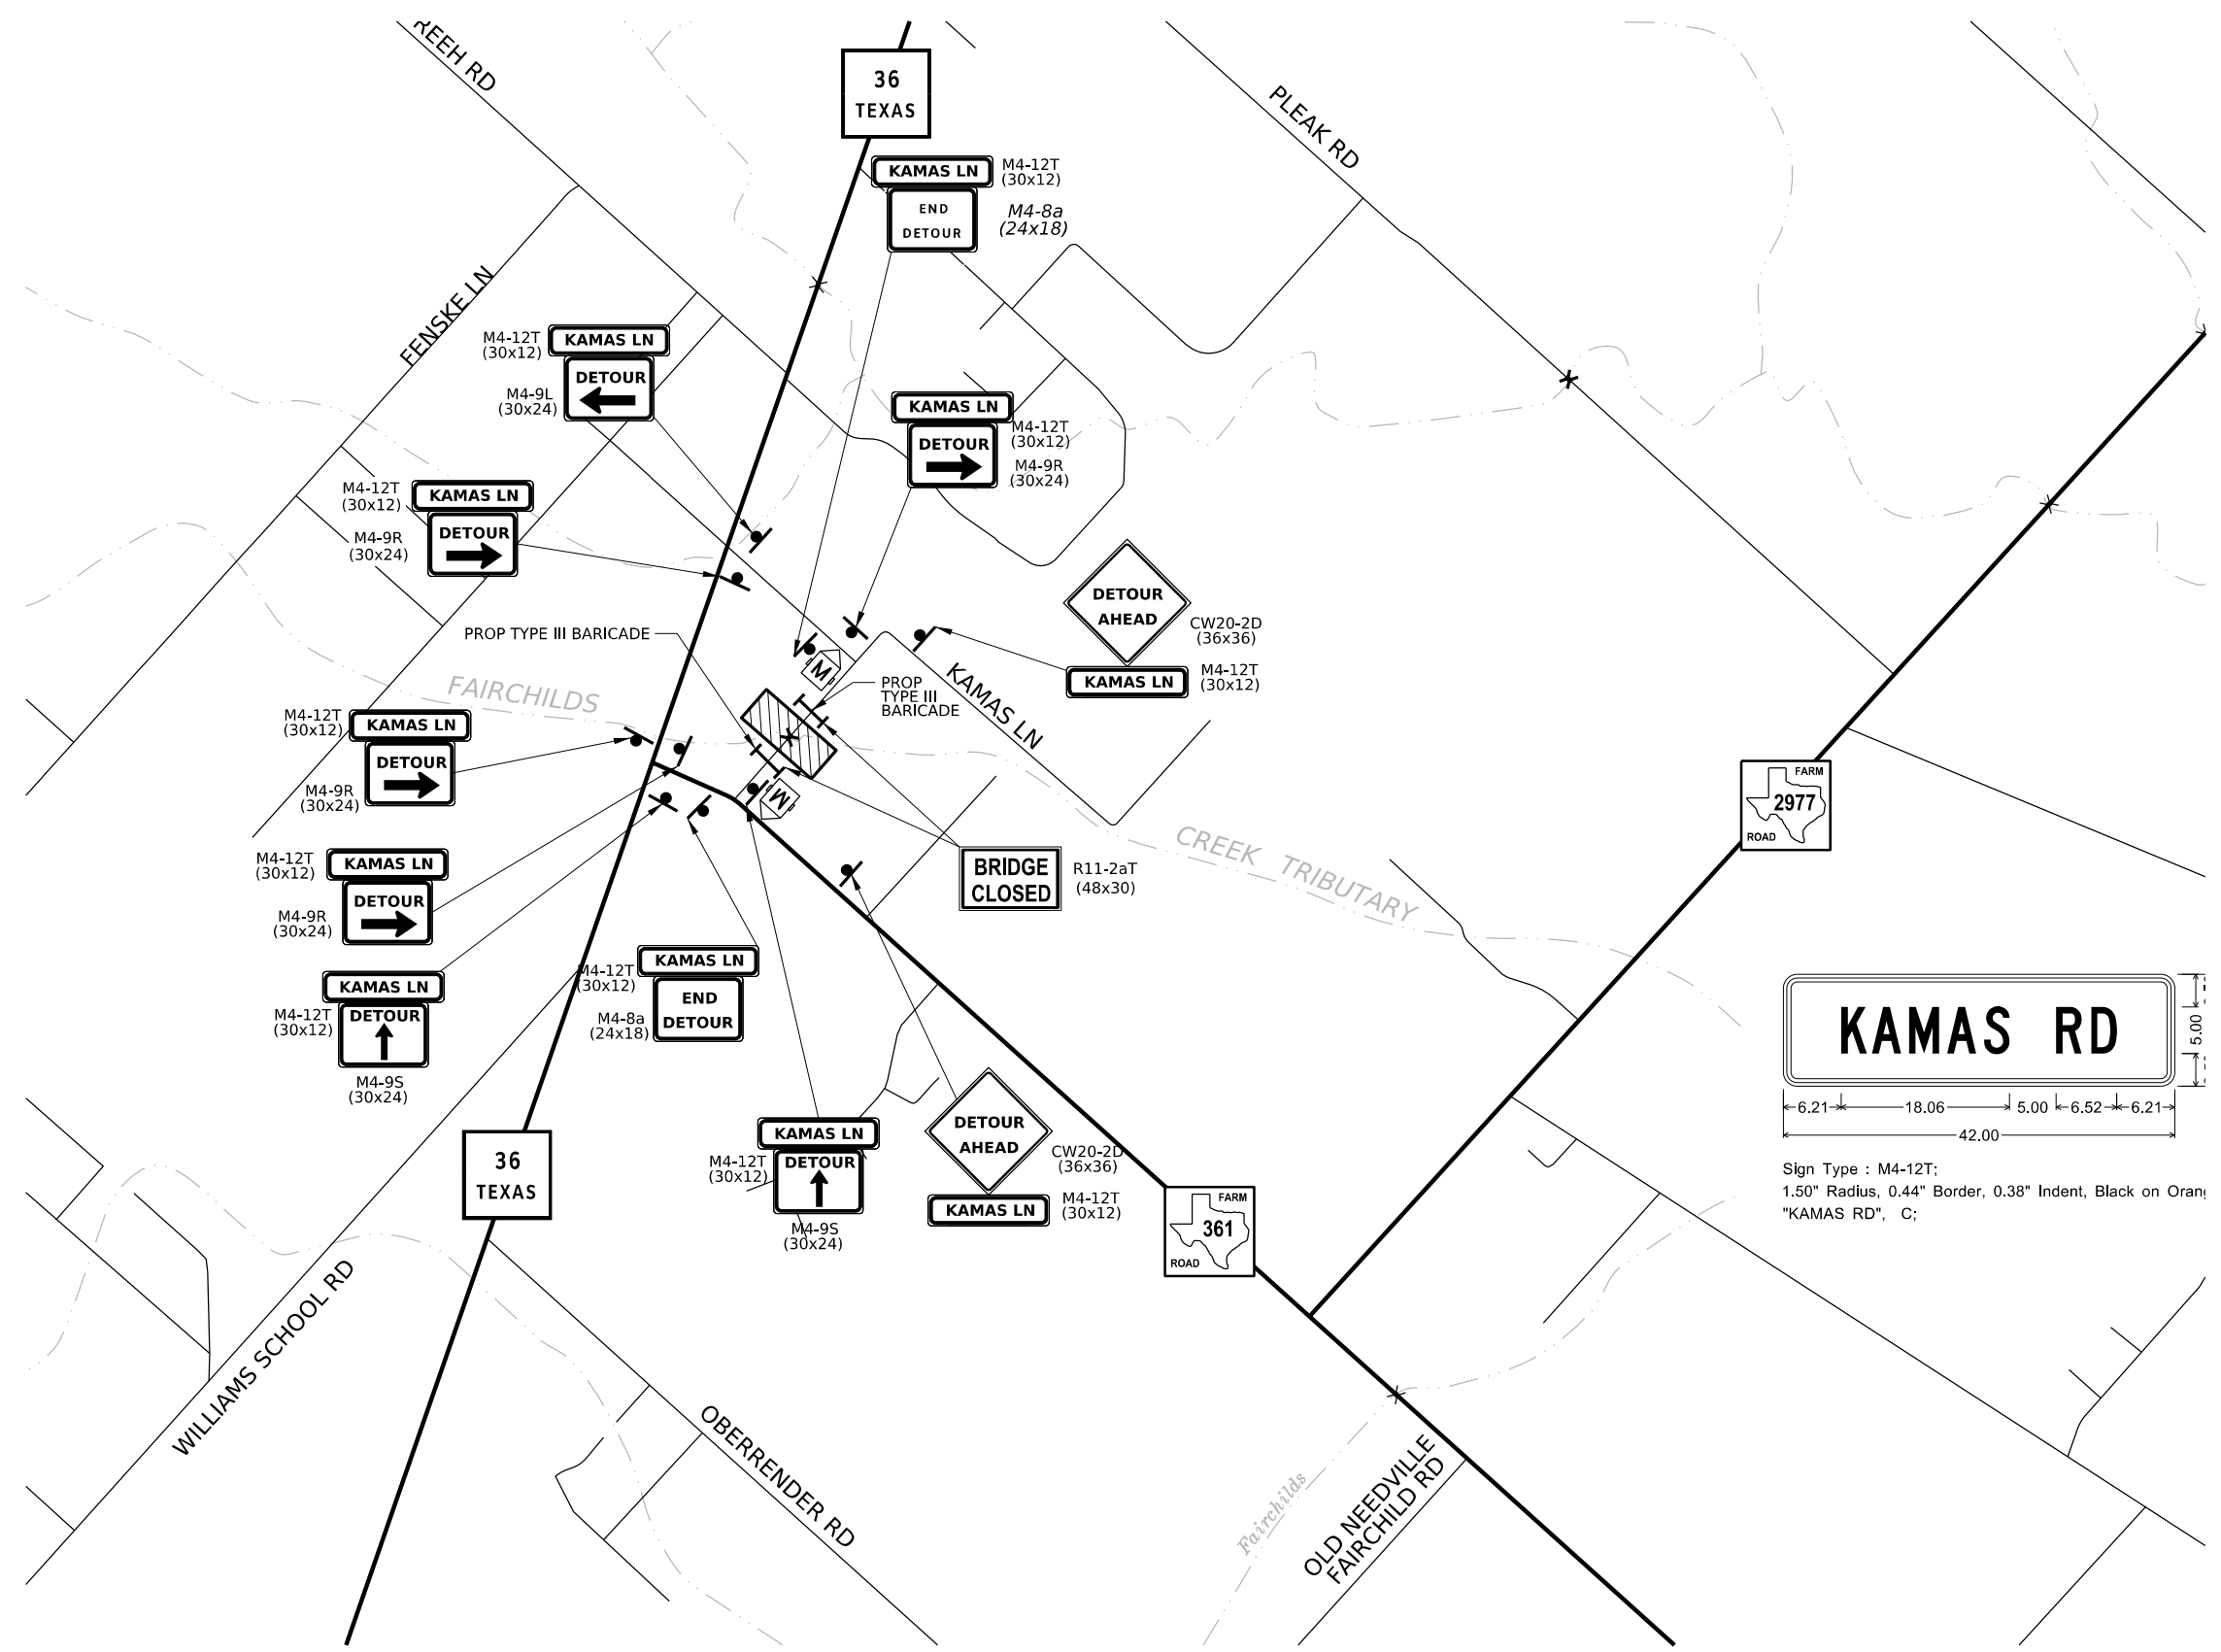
REEH RD

36
TEXAS

KAMAS LN
M4-12T
(30x12)

END
DETOUR
M4-8a
(24x18)

PLEAK RD

FENSKE LN

M4-12T
(30x12)
KAMAS LN
DETOUR
M4-9L
(30x24)

KAMAS LN
DETOUR
M4-12T
(30x12)
M4-9R
(30x24)

M4-12T
(30x12)
KAMAS LN
DETOUR
M4-9R
(30x24)

DETOUR
AHEAD
CW20-2D
(36x36)

PROP TYPE III BARICADE

KAMAS LN
M4-12T
(30x12)

M

PROP
TYPE III
BARICADE

KAMAS LN

FAIRCHILDS

M4-12T
(30x12)
KAMAS LN
DETOUR
M4-9R
(30x24)

M

FARM
2977
ROAD

M4-12T
(30x12)
KAMAS LN
DETOUR
M4-9R
(30x24)

BRIDGE
CLOSED
R11-2aT
(48x30)

CREEK TRIBUTARY

KAMAS LN
DETOUR
M4-12T
(30x12)
M4-9S
(30x24)

M4-12T
(30x12)
KAMAS LN
END
DETOUR
M4-8a
(24x18)

KAMAS RD
5.00
6.21
18.06
5.00
6.52
6.21
42.00

Sign Type : M4-12T;
1.50" Radius, 0.44" Border, 0.38" Indent, Black on Orang
"KAMAS RD", C;

36
TEXAS

KAMAS LN
M4-12T
(30x12)
DETOUR
M4-9S
(30x24)

DETOUR
AHEAD
CW20-2D
(36x36)

KAMAS LN
M4-12T
(30x12)

FARM
361
ROAD

WILLIAMS SCHOOL RD

OBERRENDER RD

Fairchilds

OLD NEEDVILLE
FAIRCHILD RD